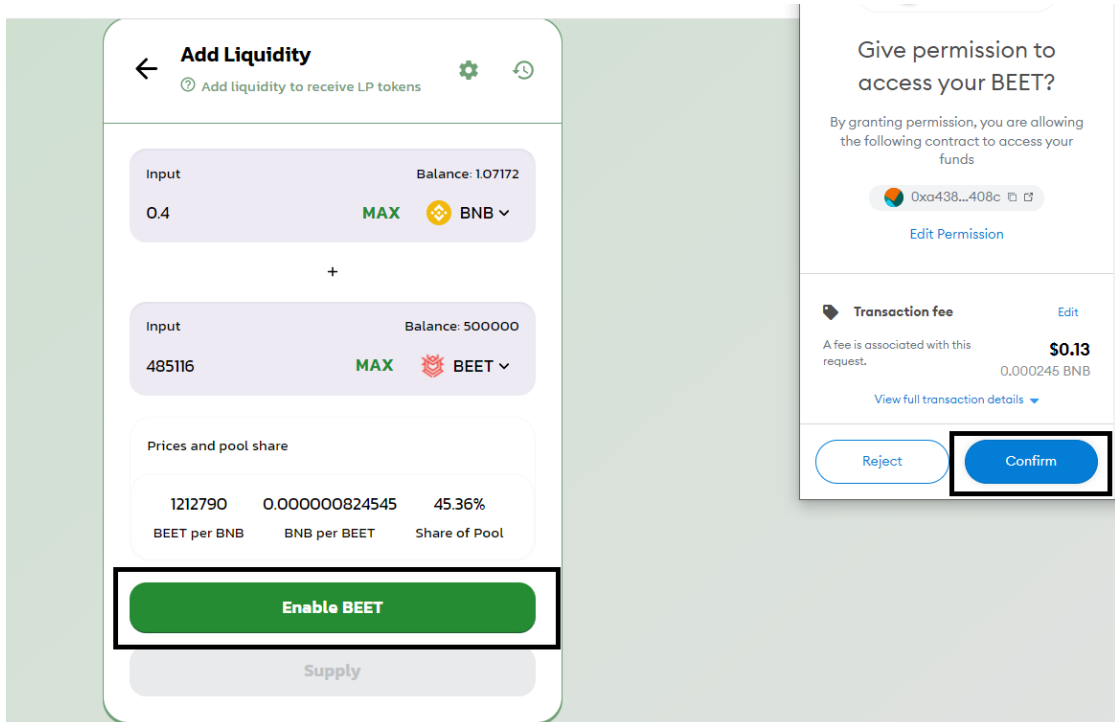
Add Liquidity

Add liquidity to receive LP tokens

Input

Balance: 1.07172

0.4

MAX

BNB

+

Input

Balance: 500000

485116

MAX

BEET

Prices and pool share

| 1212790 | 0.000000824545 | 45.36% |
|---|---|---|
| BEET per BNB | BNB per BEET | Share of Pool |

Enable BEET

Supply

Give permission to access your BEET?

By granting permission, you are allowing the following contract to access your funds

0xa438...408c

Edit Permission

Transaction fee

Edit

A fee is associated with this request.

$0.13

0.000245 BNB

View full transaction details

Reject

Confirm